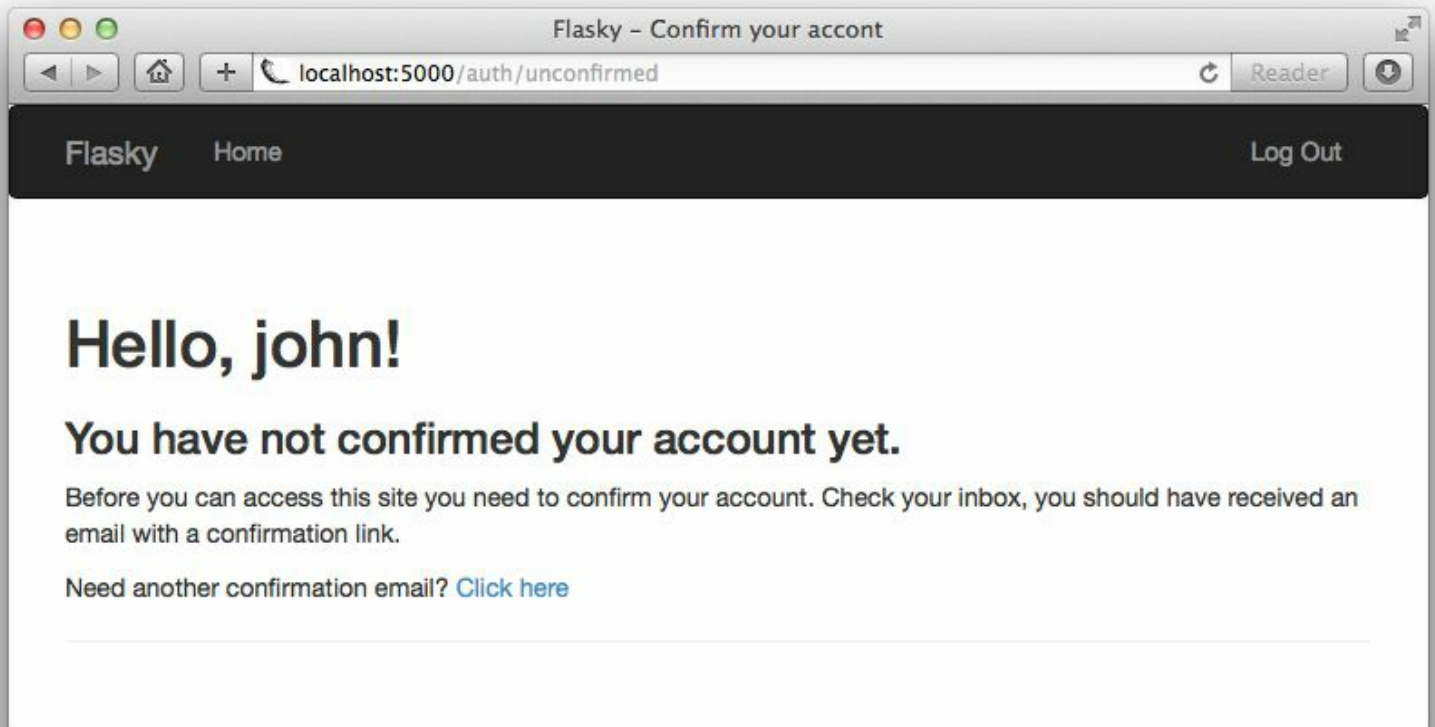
Flasky – Confirm your accont

localhost:5000/auth/unconfirmed

Reader

Flasky Home

Log Out

Hello, john!

You have not confirmed your account yet.

Before you can access this site you need to confirm your account. Check your inbox, you should have received an email with a confirmation link.

Need another confirmation email? Click here